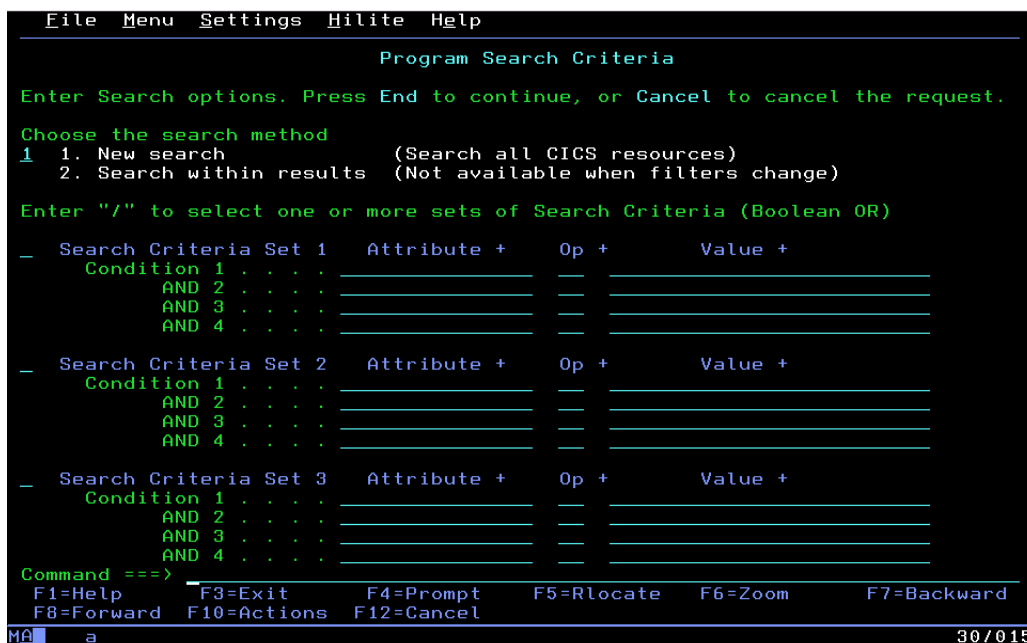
File Menu Settings Hilite Help

Program Search Criteria

Enter Search options. Press End to continue, or Cancel to cancel the request.

Choose the search method
1 1. New search (Search all CICS resources)
2. Search within results (Not available when filters change)

Enter "/" to select one or more sets of Search Criteria (Boolean OR)

_ Search Criteria Set 1 Attribute + Op + Value +
Condition 1 . . . .
AND 2 . . . .
AND 3 . . . .
AND 4 . . . .

_ Search Criteria Set 2 Attribute + Op + Value +
Condition 1 . . . .
AND 2 . . . .
AND 3 . . . .
AND 4 . . . .

_ Search Criteria Set 3 Attribute + Op + Value +
Condition 1 . . . .
AND 2 . . . .
AND 3 . . . .
AND 4 . . . .

Command ===>
F1=Help F3=Exit F4=Prompt F5=Rlocate F6=Zoom F7=Backward
F8=Forward F10=Actions F12=Cancel

MA a 30/015